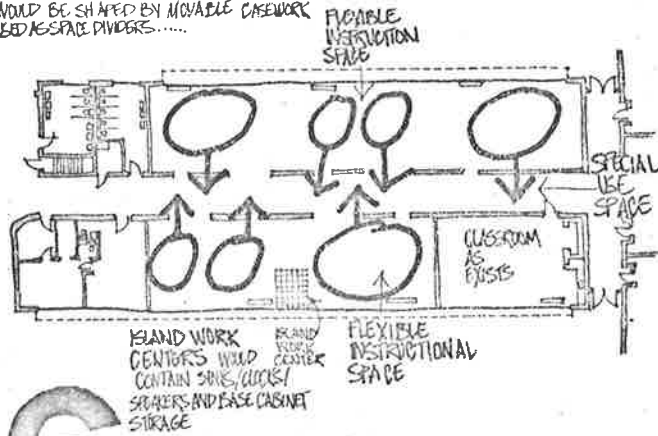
WOULD BE SHAPED BY MOVABLE CASEWORK USED AS SPACE DIVIDERS......

FLEXIBLE INSTRUCTION SPACE

SPECIAL USE SPACE

CLASSROOM AS EXISTS

ISLAND WORK CENTERS WOULD CONTAIN SINKS/CLOCKS/ SPEAKERS AND BASE CABINET STORAGE

ISLAND WORK CENTER

FLEXIBLE INSTRUCTIONAL SPACE